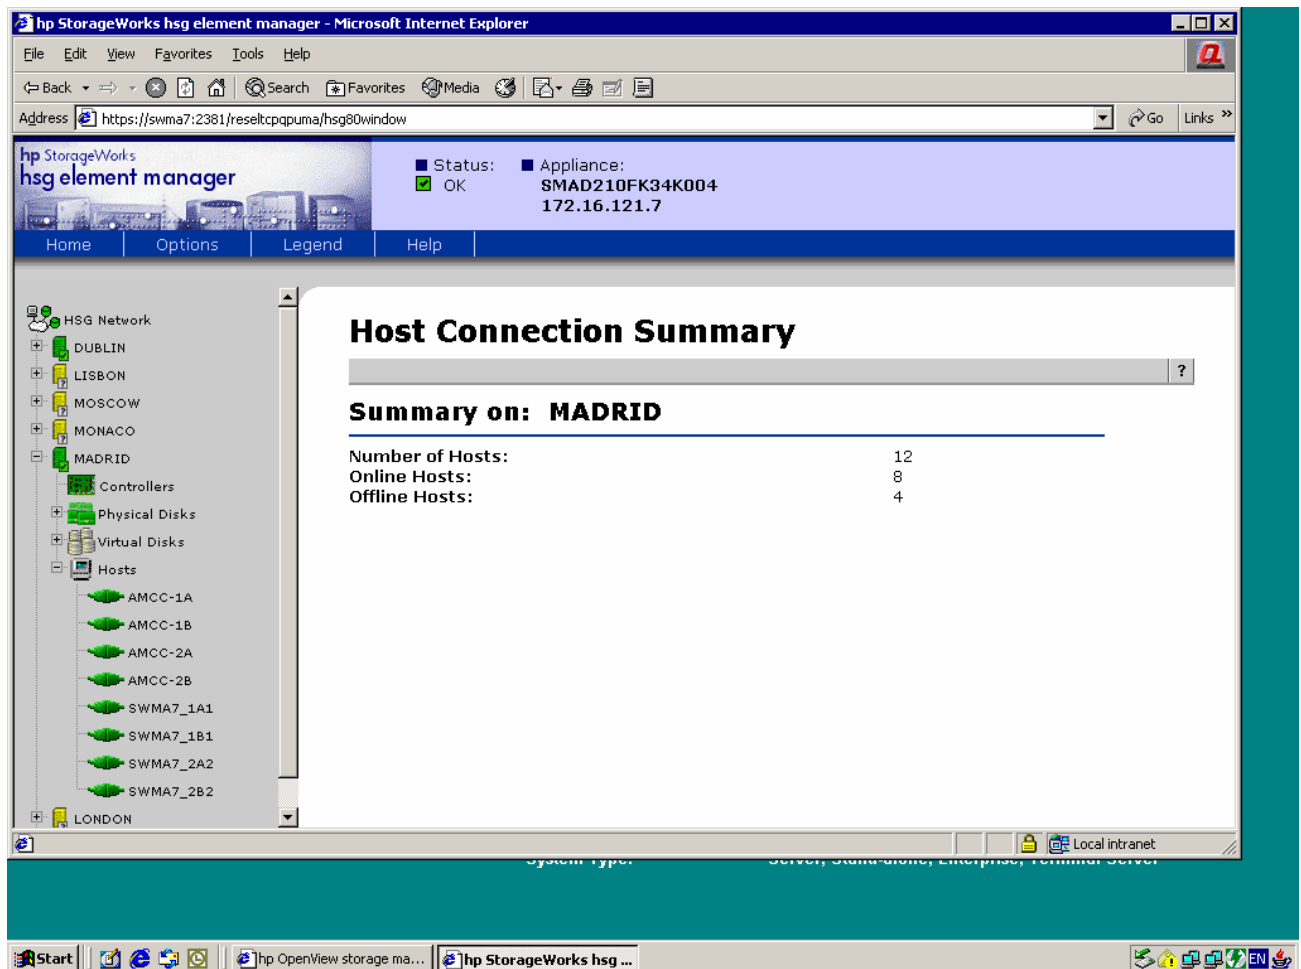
hp StorageWorks hsg element manager - Microsoft Internet Explorer

File Edit View Favorites Tools Help

Back Search Favorites Media

Address https://swma7:2381/reseltcpqpuma/hsg80window

Go Links »

hp StorageWorks
hsg element manager

Status:
OK

Appliance:
SMAD210FK34K004
172.16.121.7

Home Options Legend Help

HSG Network
DUBLIN
LISBON
MOSCOW
MONACO
MADRID
Controllers
Physical Disks
Virtual Disks
Hosts
AMCC-1A
AMCC-1B
AMCC-2A
AMCC-2B
SWMA7_1A1
SWMA7_1B1
SWMA7_2A2
SWMA7_2B2
LONDON

Host Connection Summary

?

Summary on: MADRID

| | |
|---|---|
| Number of Hosts: | 12 |
| Online Hosts: | 8 |
| Offline Hosts: | 4 |

Local intranet

Start hp OpenView storage ma... hp StorageWorks hsg ...

EN